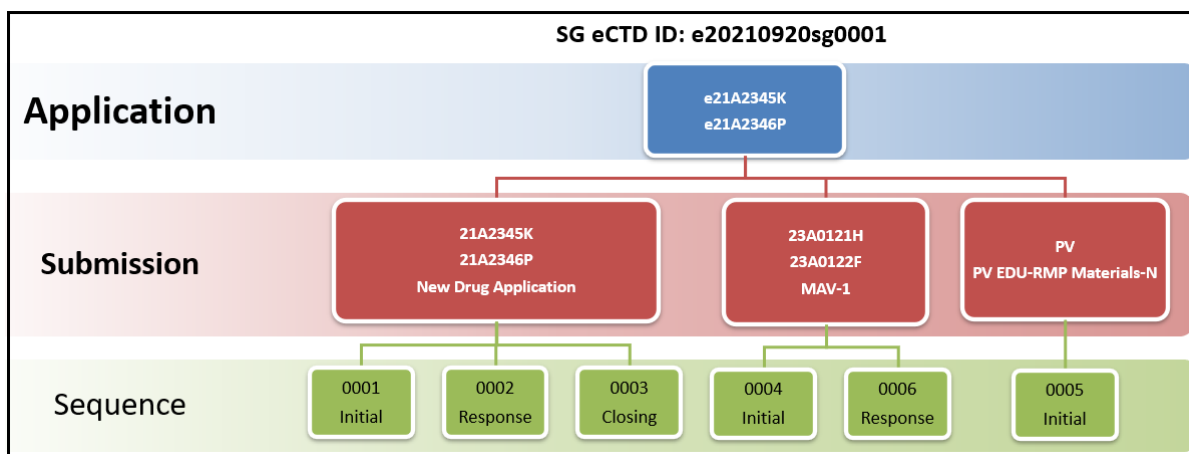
SG eCTD ID: e20210920sg0001

Application

e21A2345K
e21A2346P

Submission

21A2345K
21A2346P
New Drug Application

23A0121H
23A0122F
MAV-1

PV
PV EDU-RMP Materials-N

Sequence

0001
Initial

0002
Response

0003
Closing

0004
Initial

0006
Response

0005
Initial